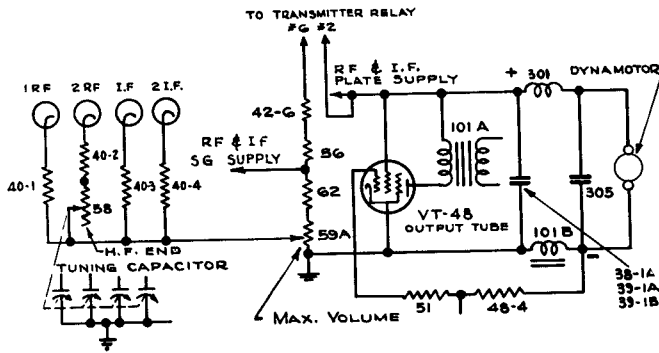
TO TRANSMITTER RELAY
#6 #2

1RF 2RF I.F 2I.F.

40-1 40-2 40-3 40-4

58

H.F. END

TUNING CAPACITOR

42-6

RF & IF SG SUPPLY

56

62

59A

Max. VOLUME

RF & I.F. PLATE SUPPLY

101 A

VT-48 OUTPUT TUBE

+ 301

DYNAMOTOR

305

101 B

−

38-1A
39-1A
39-1B

51

48-4